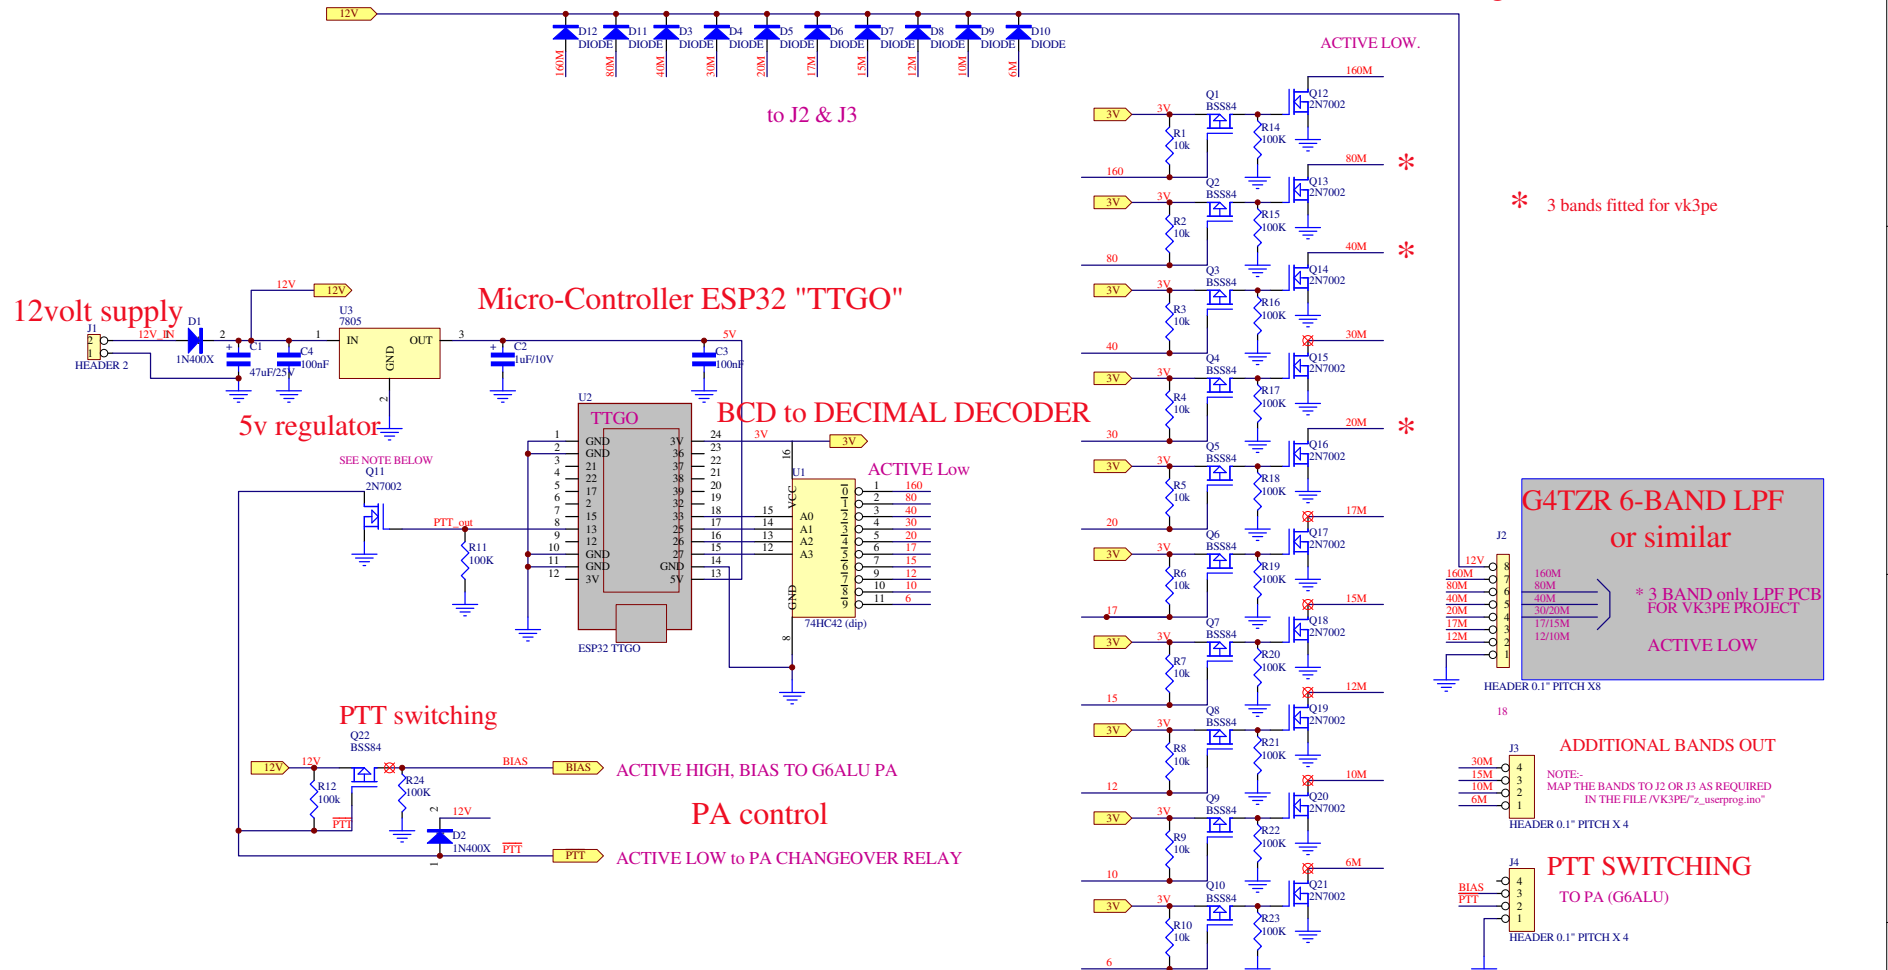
12V

D12 DIODE D11 DIODE D3 DIODE D4 DIODE D5 DIODE D6 DIODE D7 DIODE D8 DIODE D9 DIODE D10 DIODE

160M 80M 40M 30M 20M 17M 15M 12M 10M 6M

to J2 & J3

ACTIVE LOW.

3V Q1 BSS84 R1 10k R14 100K Q12 2N7002 160M 160
3V Q2 BSS84 R2 10k R15 100K Q13 2N7002 80M 80
3V Q3 BSS84 R3 10k R16 100K Q14 2N7002 40M 40
3V Q4 BSS84 R4 10k R17 100K Q15 2N7002 30M 30
3V Q5 BSS84 R5 10k R18 100K Q16 2N7002 20M 20
3V Q6 BSS84 R6 10k R19 100K Q17 2N7002 17M 17
3V Q7 BSS84 R7 10k R20 100K Q18 2N7002 15M 15
3V Q8 BSS84 R8 10k R21 100K Q19 2N7002 12M 12
3V Q9 BSS84 R9 10k R22 100K Q20 2N7002 10M 10
3V Q10 BSS84 R10 10k R23 100K Q21 2N7002 6M 6

* 3 bands fitted for vk3pe

12volt supply

J1 HEADER 2 12V_IN D1 1N400X C1 47uF/25V C4 100nF

12V U3 7805 IN OUT GND 5v regulator

Micro-Controller ESP32 "TTGO"

5V C2 1uF/10V C3 100nF

U2 TTGO GND GND 21 22 17 2 15 13 12 GND GND 3V 3V 36 37 38 39 32 33 25 26 27 GND 5V ESP32 TTGO

BCD to DECIMAL DECODER

3V

U1 ACTIVE Low VCC A0 A1 A2 A3 GND 74HC42 (dip) 160 80 40 30 20 17 15 12 10 6

SEE NOTE BELOW Q11 2N7002 PTT_out R11 100K

G4TZR 6-BAND LPF or similar

J2 12V 160M 80M 40M 20M 17M 12M 160M 80M 40M 30/20M 17/15M 12/10M

* 3 BAND only LPF PCB FOR VK3PE PROJECT

ACTIVE LOW

HEADER 0.1" PITCH X8

18

PTT switching

Q22 BSS84 12V R12 100k R24 100K PTT BIAS

ACTIVE HIGH, BIAS TO G6ALU PA

PA control

12V D2 1N400X PTT

ACTIVE LOW to PA CHANGEOVER RELAY

ADDITIONAL BANDS OUT

J3 30M 15M 10M 6M

NOTE:- MAP THE BANDS TO J2 OR J3 AS REQUIRED IN THE FILE /VK3PE/"z_userprog.ino"

HEADER 0.1" PITCH X 4

PTT SWITCHING

J4 BIAS PTT TO PA (G6ALU)

HEADER 0.1" PITCH X 4